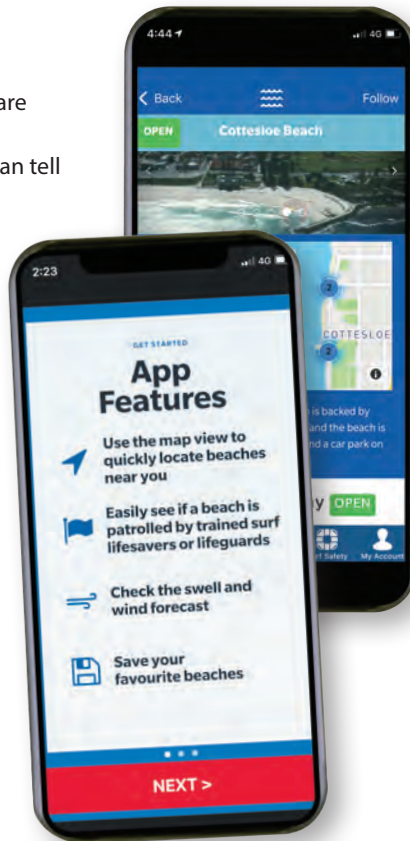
are

an tell

4:44

4G

Back

Follow

OPEN

Cottesloe Beach

2

2

COTTESLOE

is backed by

and the beach is

nd a car park on

y OPEN

t Safety

My Account

2:23

4G

GET STARTED

App Features

Use the map view to quickly locate beaches near you

Easily see if a beach is patrolled by trained surf lifesavers or lifeguards

Check the swell and wind forecast

Save your favourite beaches

NEXT >